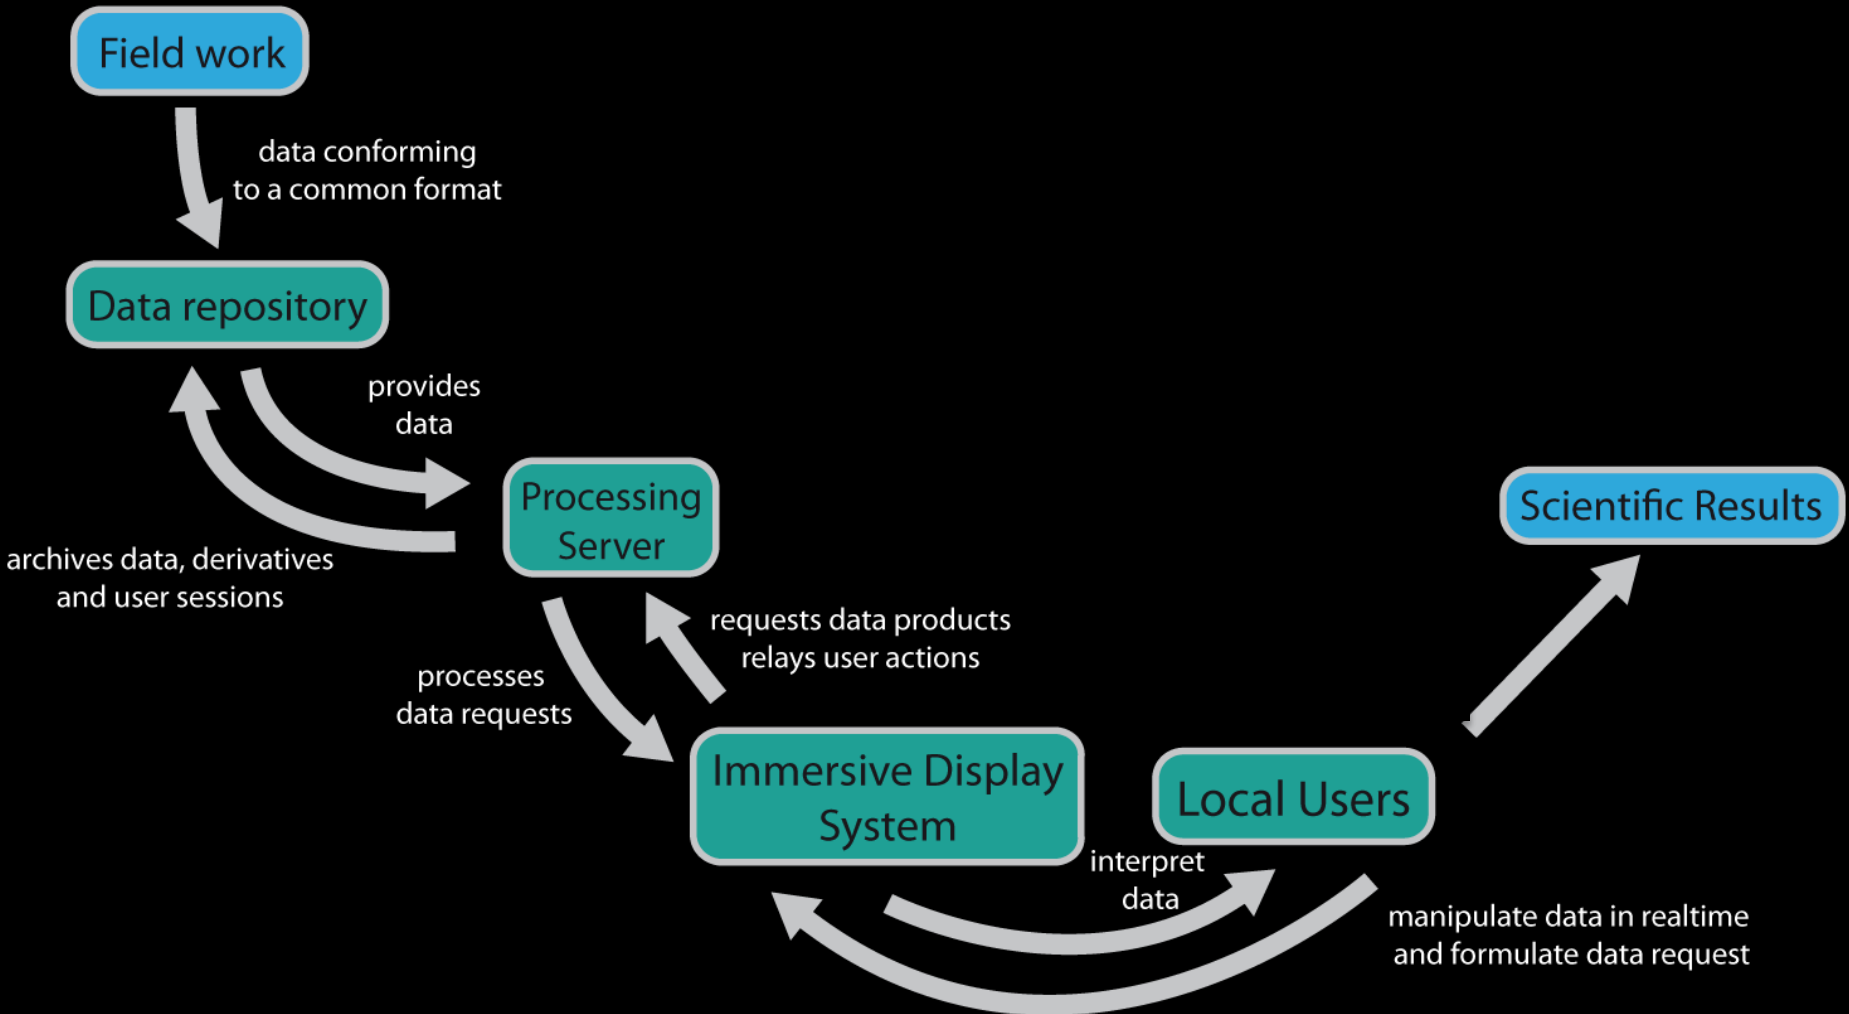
Field work

data conforming to a common format

Data repository

provides data

archives data, derivatives and user sessions

Processing Server

Scientific Results

requests data products relays user actions

processes data requests

Immersive Display System

Local Users

interpret data

manipulate data in realtime and formulate data request